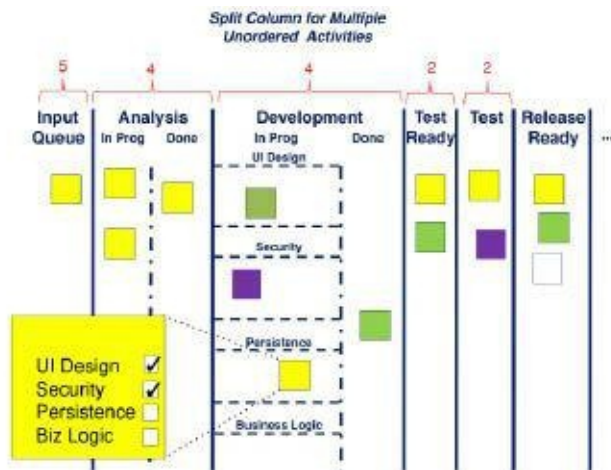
Split Column for Multiple Unordered Activities

5
4
4
2
2

Input Queue

Analysis
In Prog
Done

Development
In Prog
Done

Test Ready

Test

Release Ready

...

UI Design

Security

Persistence

Business Logic

UI Design ✔
Security ✔
Persistence
Biz Logic